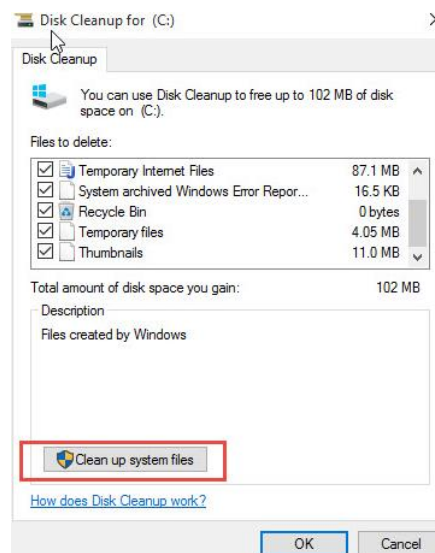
Disk Cleanup for (C:)

Disk Cleanup

You can use Disk Cleanup to free up to 102 MB of disk space on (C:).

Files to delete:

| | | |
|---|---|---|
| ☑ | Temporary Internet Files | 87.1 MB |
| ☑ | System archived Windows Error Repor... | 16.5 KB |
| ☑ | Recycle Bin | 0 bytes |
| ☑ | Temporary files | 4.05 MB |
| ☑ | Thumbnails | 11.0 MB |

Total amount of disk space you gain: 102 MB

Description

Files created by Windows

Clean up system files

How does Disk Cleanup work?

OK Cancel